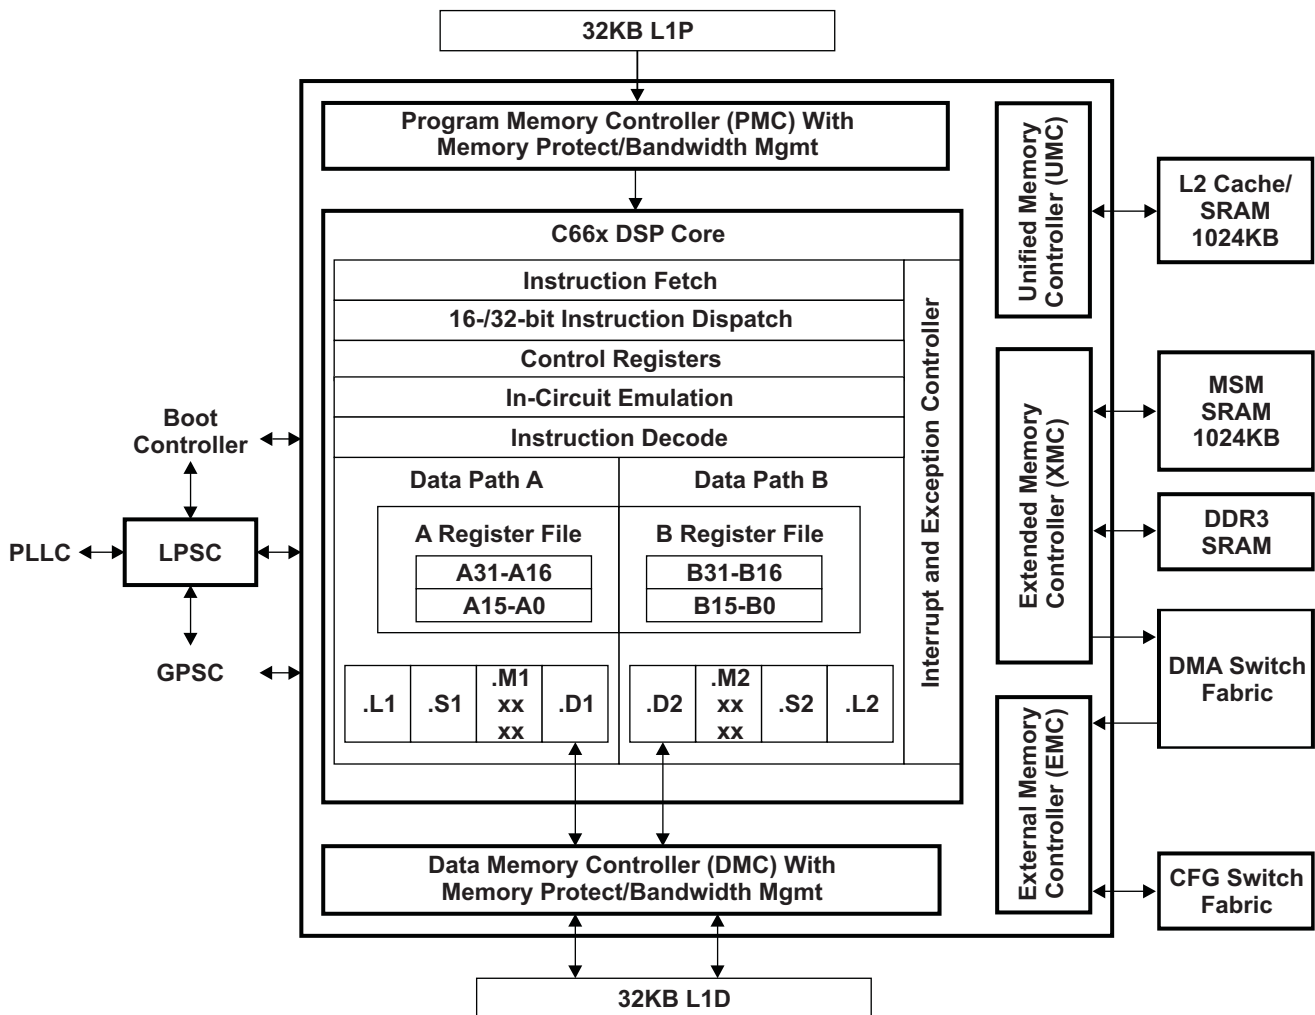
32KB L1P

Program Memory Controller (PMC) With Memory Protect/Bandwidth Mgmt

Unified Memory Controller (UMC)

L2 Cache/ SRAM 1024KB

C66x DSP Core

Instruction Fetch

16-/32-bit Instruction Dispatch

Control Registers

In-Circuit Emulation

Instruction Decode

Interrupt and Exception Controller

Extended Memory Controller (XMC)

MSM SRAM 1024KB

DDR3 SRAM

Boot Controller

PLLC

LPSC

GPSC

Data Path A

Data Path B

A Register File

A31-A16

A15-A0

B Register File

B31-B16

B15-B0

.L1

.S1

.M1 xx xx

.D1

.D2

.M2 xx xx

.S2

.L2

DMA Switch Fabric

External Memory Controller (EMC)

Data Memory Controller (DMC) With Memory Protect/Bandwidth Mgmt

CFG Switch Fabric

32KB L1D